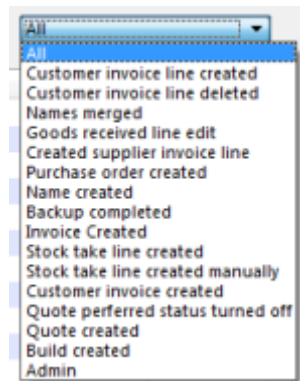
All
All
Customer invoice line created
Customer invoice line deleted
Names merged
Goods received line edit
Created supplier invoice line
Purchase order created
Name created
Backup completed
Invoice Created
Stock take line created
Stock take line created manually
Customer invoice created
Quote perferred status turned off
Quote created
Build created
Admin